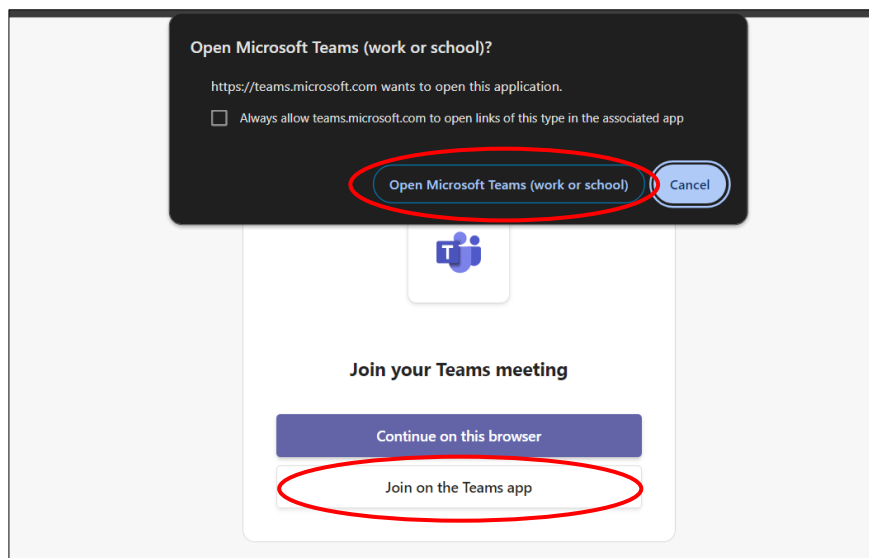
Open Microsoft Teams (work or school)?

https://teams.microsoft.com wants to open this application.

Always allow teams.microsoft.com to open links of this type in the associated app

Open Microsoft Teams (work or school)

Cancel

T

Join your Teams meeting

Continue on this browser

Join on the Teams app